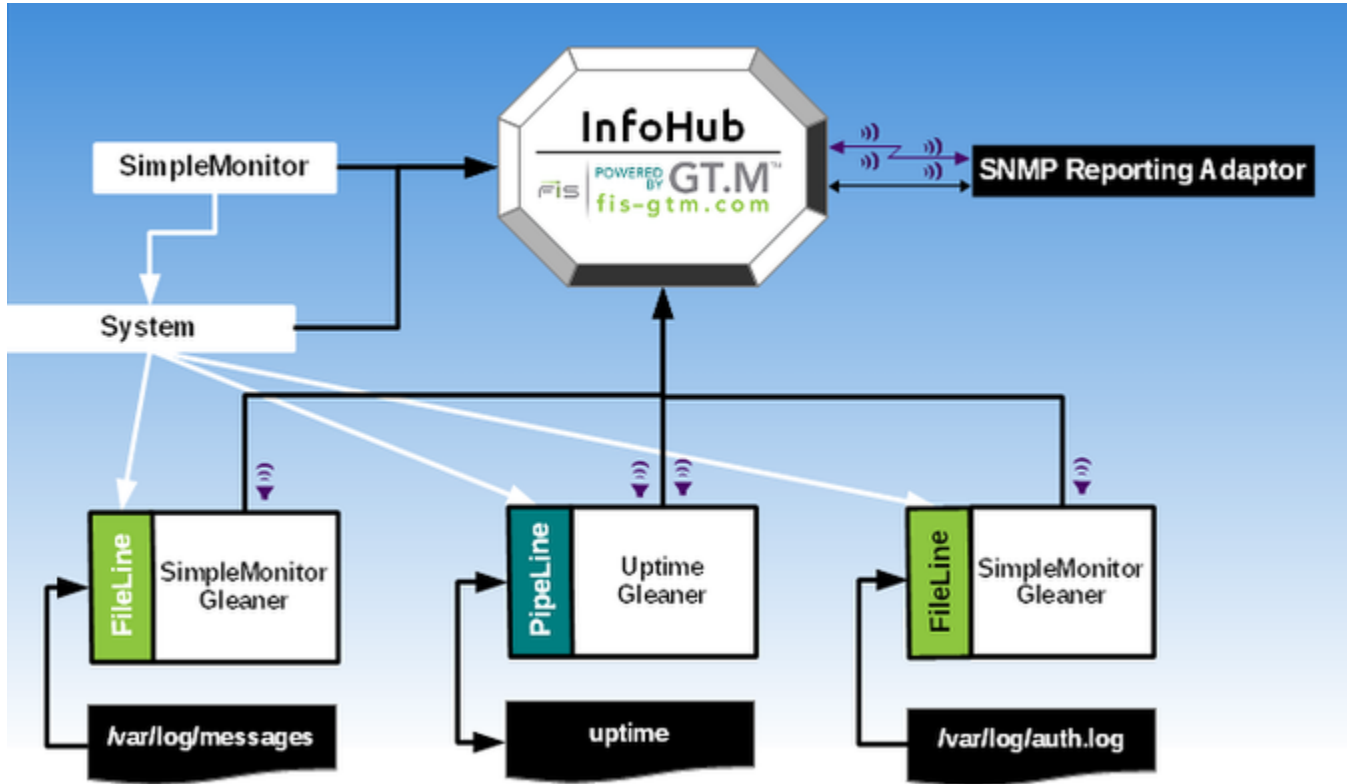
InfoHub
FIS POWERED BY GT.M™
fis-gtm.com

SimpleMonitor

SNMP Reporting Adaptor

System

FileLine
SimpleMonitor Gleaner

PipeLine
Uptime Gleaner

FileLine
SimpleMonitor Gleaner

/var/log/messages

uptime

/var/log/auth.log